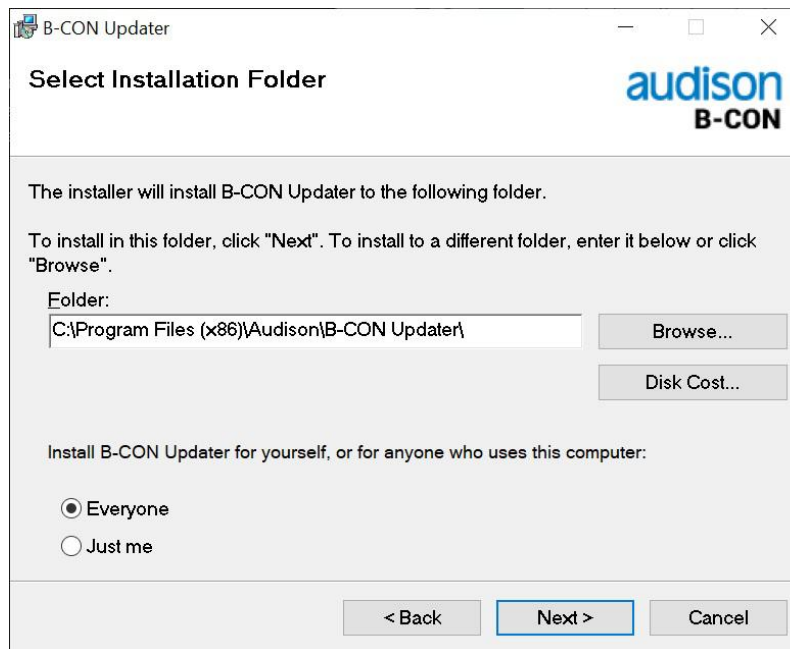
B-CON Updater

Select Installation Folder

audison
B-CON

The installer will install B-CON Updater to the following folder.

To install in this folder, click "Next". To install to a different folder, enter it below or click "Browse".

Folder:
C:\Program Files (x86)\Audison\B-CON Updater\

Browse...

Disk Cost...

Install B-CON Updater for yourself, or for anyone who uses this computer:

Everyone
Just me

< Back
Next >
Cancel